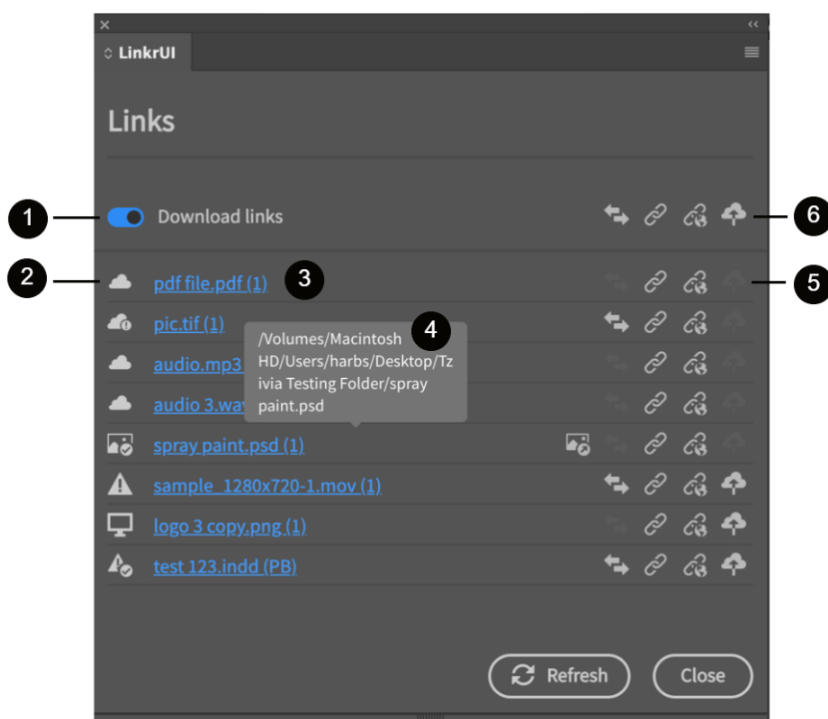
LinkrUI

Links

1 Download links 6

2 pdf file.pdf (1) 3 5

pic.tif (1)

audio.mp3

audio 3.wav

/Volumes/Macintosh HD/Users/harbs/Desktop/Tzivia Testing Folder/spray paint.psd 4

spray paint.psd (1)

sample_1280x720-1.mov (1)

logo 3 copy.png (1)

test 123.indd (PB)

Refresh Close